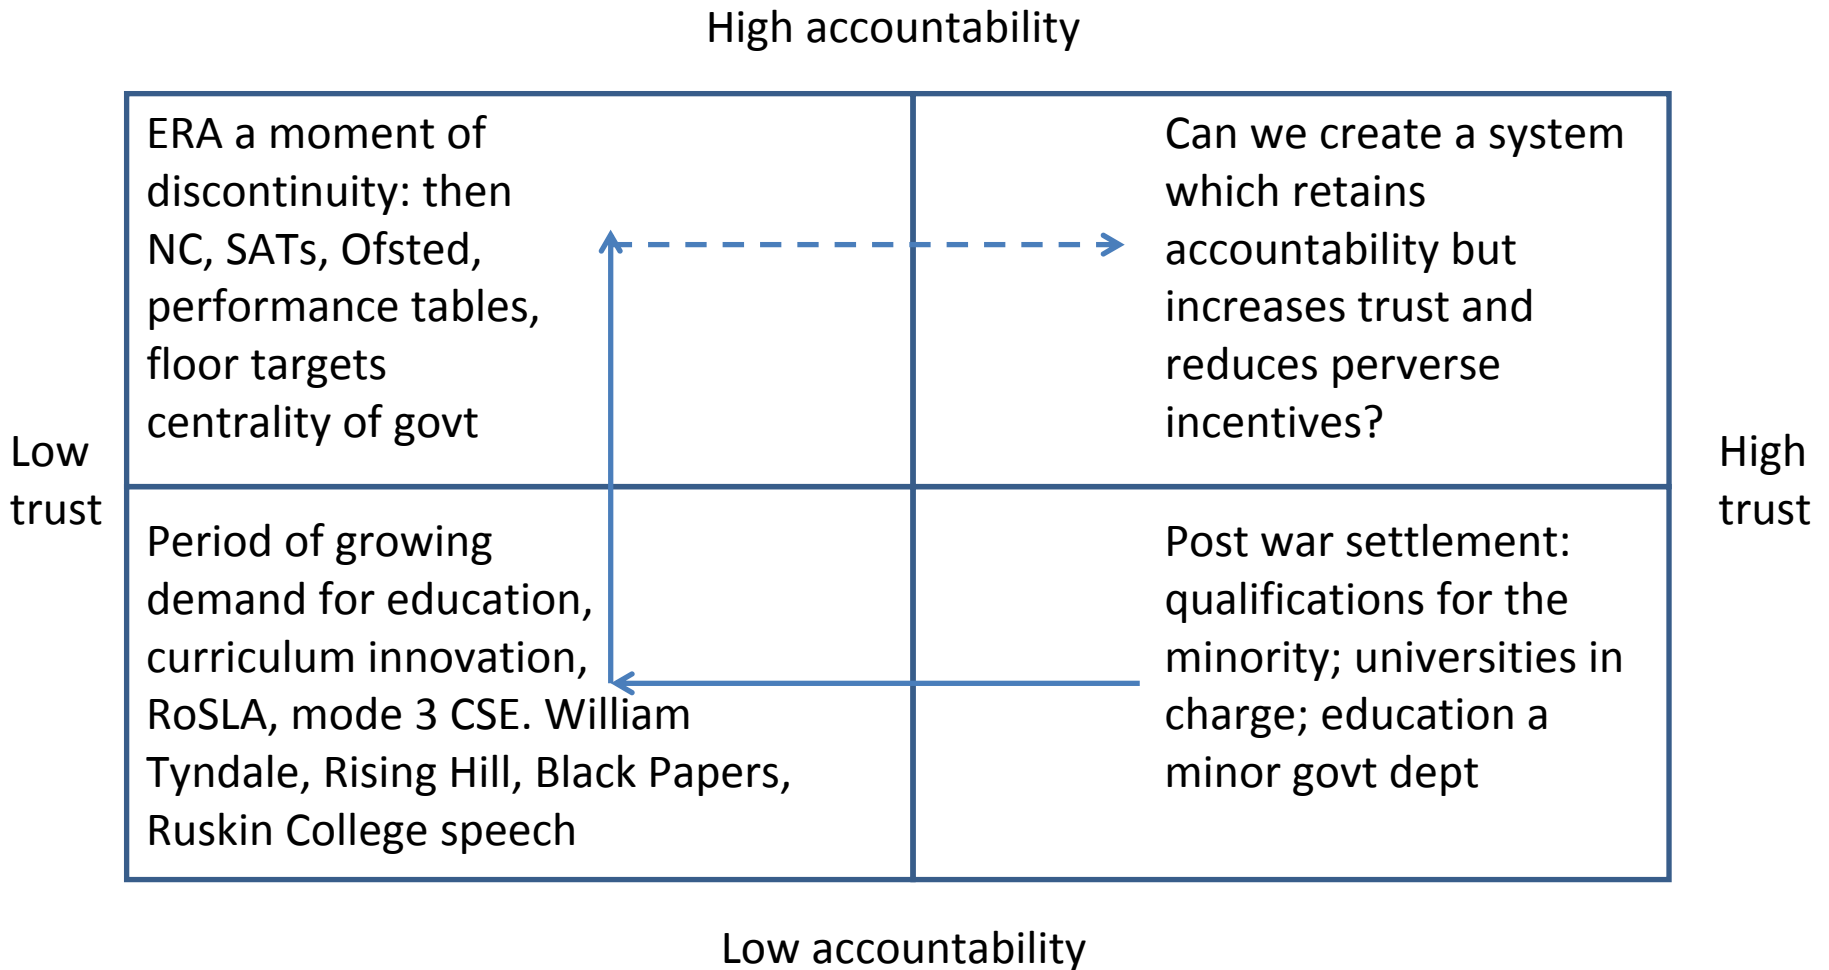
High accountability

ERA a moment of discontinuity: then NC, SATs, Ofsted, performance tables, floor targets centrality of govt

Can we create a system which retains accountability but increases trust and reduces perverse incentives?

Low trust

High trust

Period of growing demand for education, curriculum innovation, RoSLA, mode 3 CSE. William Tyndale, Rising Hill, Black Papers, Ruskin College speech

Post war settlement: qualifications for the minority; universities in charge; education a minor govt dept

Low accountability